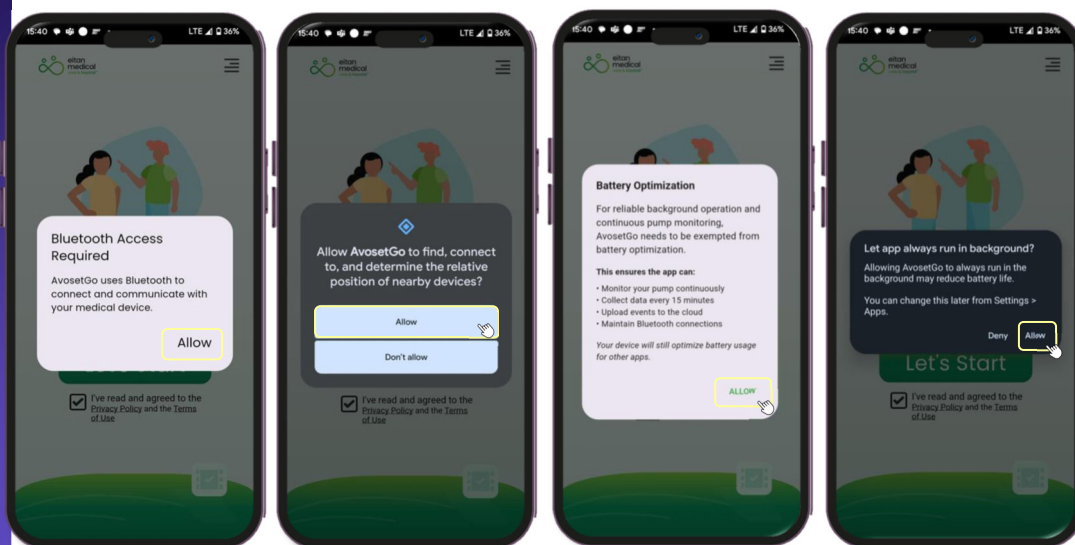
15:40 LTE 36%

eitan medical

Bluetooth Access Required

AvosetGo uses Bluetooth to connect and communicate with your medical device.

Allow

I've read and agreed to the Privacy Policy and the Terms of Use

15:40 LTE 36%

eitan medical

Allow **AvosetGo** to find, connect to, and determine the relative position of nearby devices?

Allow

Don't allow

I've read and agreed to the Privacy Policy and the Terms of Use

15:40 LTE 36%

eitan medical

Battery Optimization

For reliable background operation and continuous pump monitoring, AvosetGo needs to be exempted from battery optimization.

This ensures the app can:

• Monitor your pump continuously
• Collect data every 15 minutes
• Upload events to the cloud
• Maintain Bluetooth connections

Your device will still optimize battery usage for other apps.

ALLOW

15:40 LTE 36%

eitan medical

Let app always run in background?

Allowing AvosetGo to always run in the background may reduce battery life.

You can change this later from Settings > Apps.

Deny Allow

Let's Start

I've read and agreed to the Privacy Policy and the Terms of Use